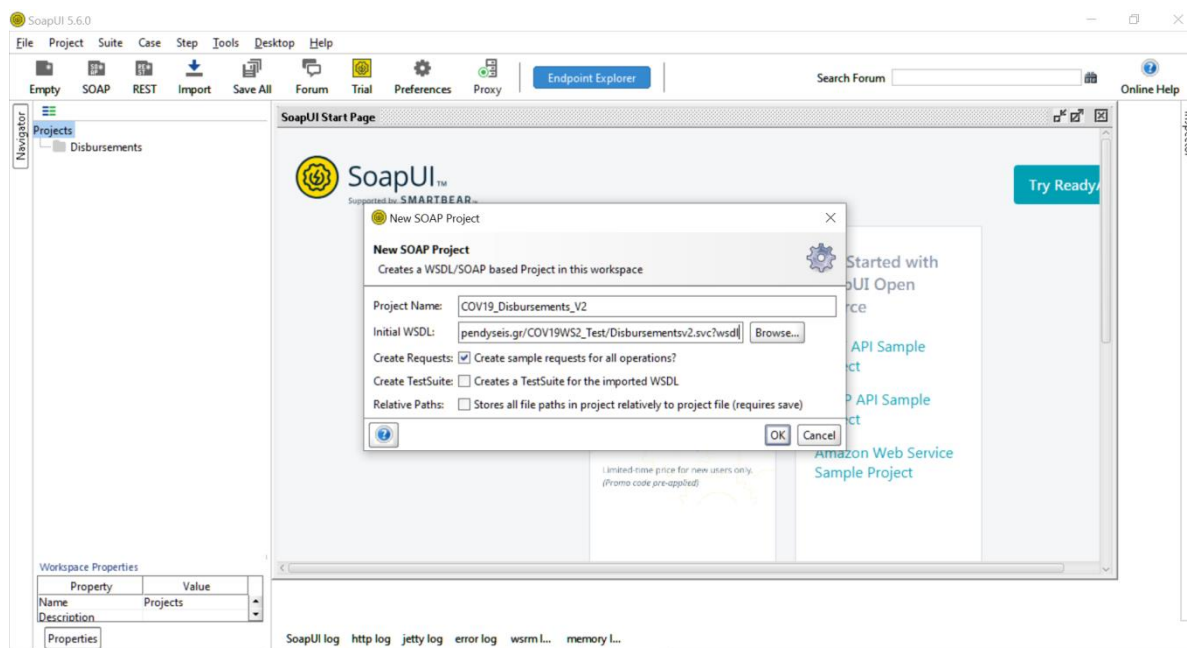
SoapUI 5.6.0

File Project Suite Case Step Tools Desktop Help

Empty SOAP REST Import Save All Forum Trial Preferences Proxy Endpoint Explorer Search Forum Online Help

Navigator

Projects
Disbursements

SoapUI Start Page

SoapUI™
Supported by SMARTBEAR

Try Ready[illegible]

New SOAP Project

New SOAP Project
Creates a WSDL/SOAP based Project in this workspace

Project Name: COV19_Disbursements_V2
Initial WSDL: pendyseis.gr/COV19WS2_Test/Disbursementsv2.svc?wsdl Browse...
Create Requests: ☑ Create sample requests for all operations?
Create TestSuite: ☐ Creates a TestSuite for the imported WSDL
Relative Paths: ☐ Stores all file paths in project relatively to project file (requires save)

OK Cancel

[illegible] Started with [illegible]UI Open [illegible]rce

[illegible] API Sample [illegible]ct

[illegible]P API Sample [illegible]ct

Amazon Web Service Sample Project

Limited-time price for new users only.
(Promo code pre-applied)

Workspace Properties

| Property | Value |
|---|---|
| Name | Projects |
| Description | |

Properties

SoapUI log http log jetty log error log wsrm l... memory l...